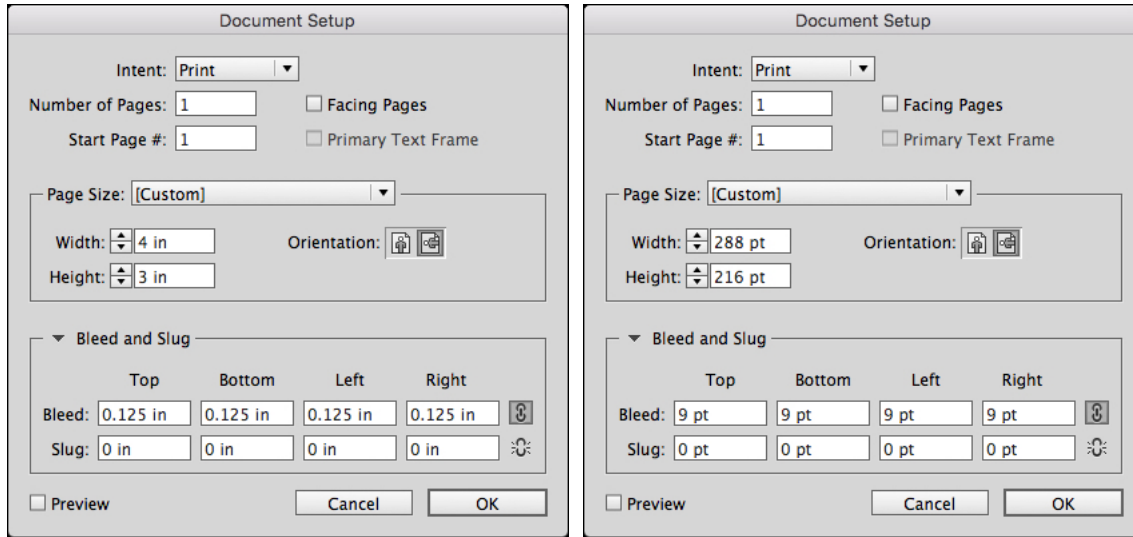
Document Setup

Intent: Print
Number of Pages: 1
Facing Pages
Start Page #: 1
Primary Text Frame

Page Size: [Custom]
Width: 4 in
Orientation:
Height: 3 in

Bleed and Slug

|  | Top | Bottom | Left | Right |
|---|---|---|---|---|
| Bleed: | 0.125 in | 0.125 in | 0.125 in | 0.125 in |
| Slug: | 0 in | 0 in | 0 in | 0 in |

Preview
Cancel
OK

Document Setup

Intent: Print
Number of Pages: 1
Facing Pages
Start Page #: 1
Primary Text Frame

Page Size: [Custom]
Width: 288 pt
Orientation:
Height: 216 pt

Bleed and Slug

|  | Top | Bottom | Left | Right |
|---|---|---|---|---|
| Bleed: | 9 pt | 9 pt | 9 pt | 9 pt |
| Slug: | 0 pt | 0 pt | 0 pt | 0 pt |

Preview
Cancel
OK